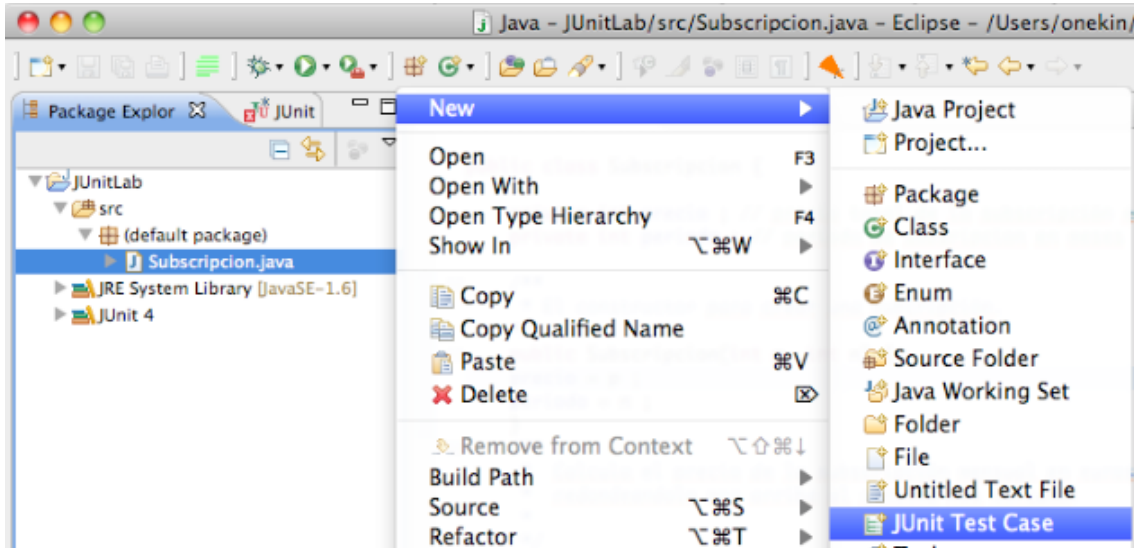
Java - JUnitLab/src/Subscripcion.java - Eclipse - /Users/onekin/

Package Explor JUnit

JUnitLab
src
(default package)
Subscripcion.java
JRE System Library [JavaSE-1.6]
JUnit 4

New
Open F3
Open With
Open Type Hierarchy F4
Show In ⌥⌘W
Copy ⌘C
Copy Qualified Name
Paste ⌘V
Delete ⌦
Remove from Context ⌥⇧⌘↓
Build Path
Source ⌥⌘S
Refactor ⌥⌘T

Java Project
Project...
Package
Class
Interface
Enum
Annotation
Source Folder
Java Working Set
Folder
File
Untitled Text File
JUnit Test Case